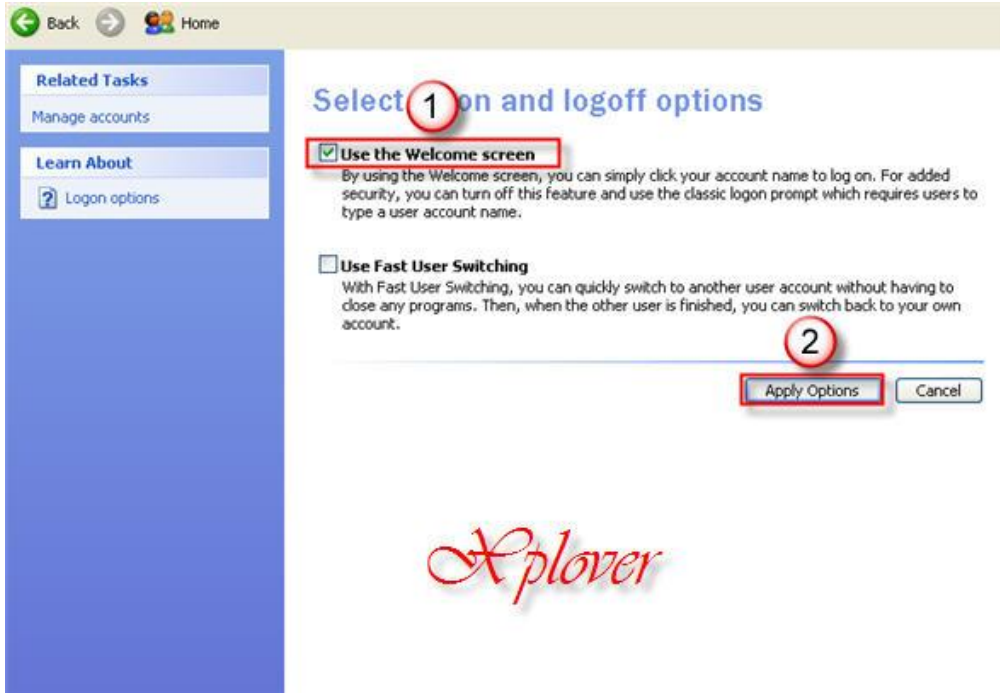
Back Home

Related Tasks

Manage accounts

Learn About

Logon options

Select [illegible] on and logoff options

1

Use the Welcome screen

By using the Welcome screen, you can simply click your account name to log on. For added security, you can turn off this feature and use the classic logon prompt which requires users to type a user account name.

Use Fast User Switching

With Fast User Switching, you can quickly switch to another user account without having to close any programs. Then, when the other user is finished, you can switch back to your own account.

2

Apply Options

Cancel

Xplover